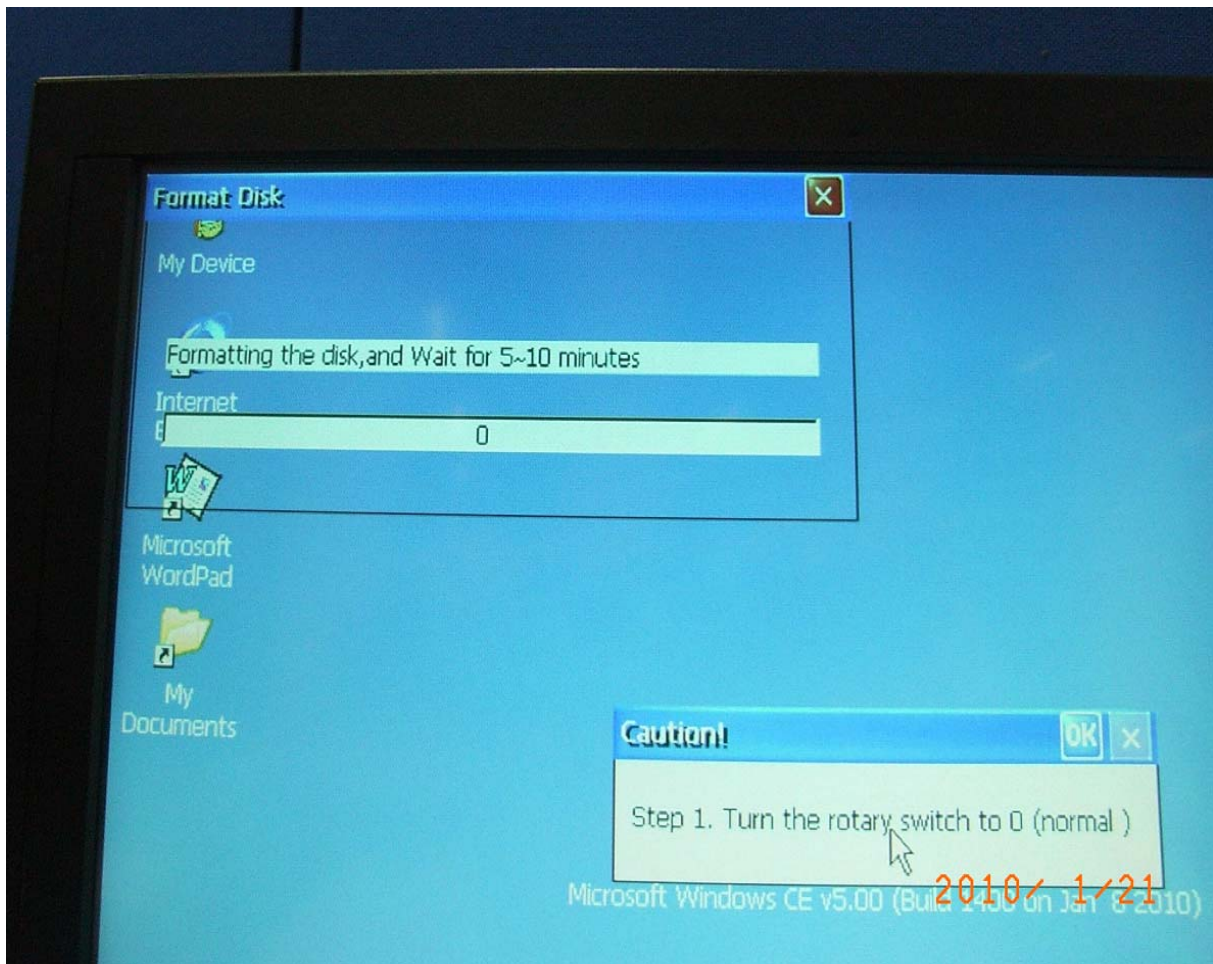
Format Disk

My Device

Formatting the disk,and Wait for 5~10 minutes

Internet
E

0

Microsoft WordPad

My Documents

Caution!

OK ×

Step 1. Turn the rotary switch to 0 (normal )

Microsoft Windows CE v5.00 (Build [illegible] on Jan 8 2010)

2010/ 1/21